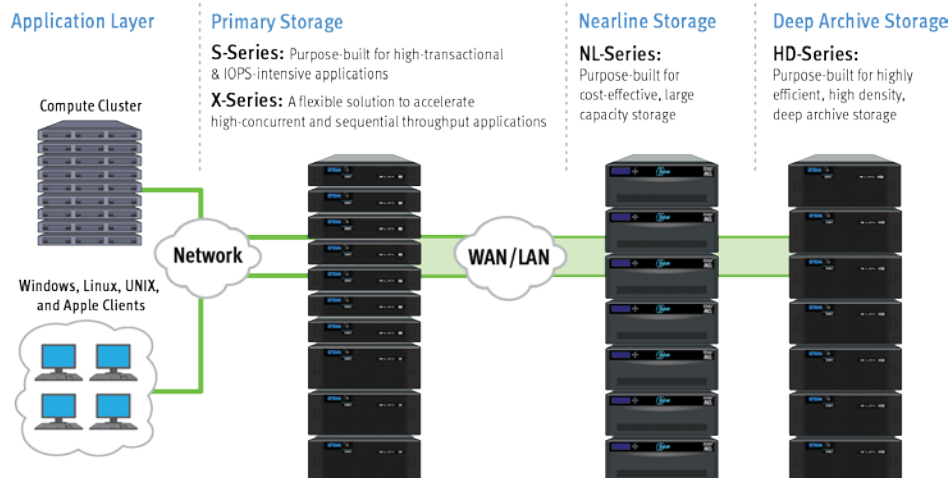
Application Layer

Compute Cluster

Windows, Linux, UNIX, and Apple Clients

Network

Primary Storage

S-Series: Purpose-built for high-transactional & IOPS-intensive applications

X-Series: A flexible solution to accelerate high-concurrent and sequential throughput applications

WAN/LAN

Nearline Storage

NL-Series: Purpose-built for cost-effective, large capacity storage

Deep Archive Storage

HD-Series: Purpose-built for highly efficient, high density, deep archive storage